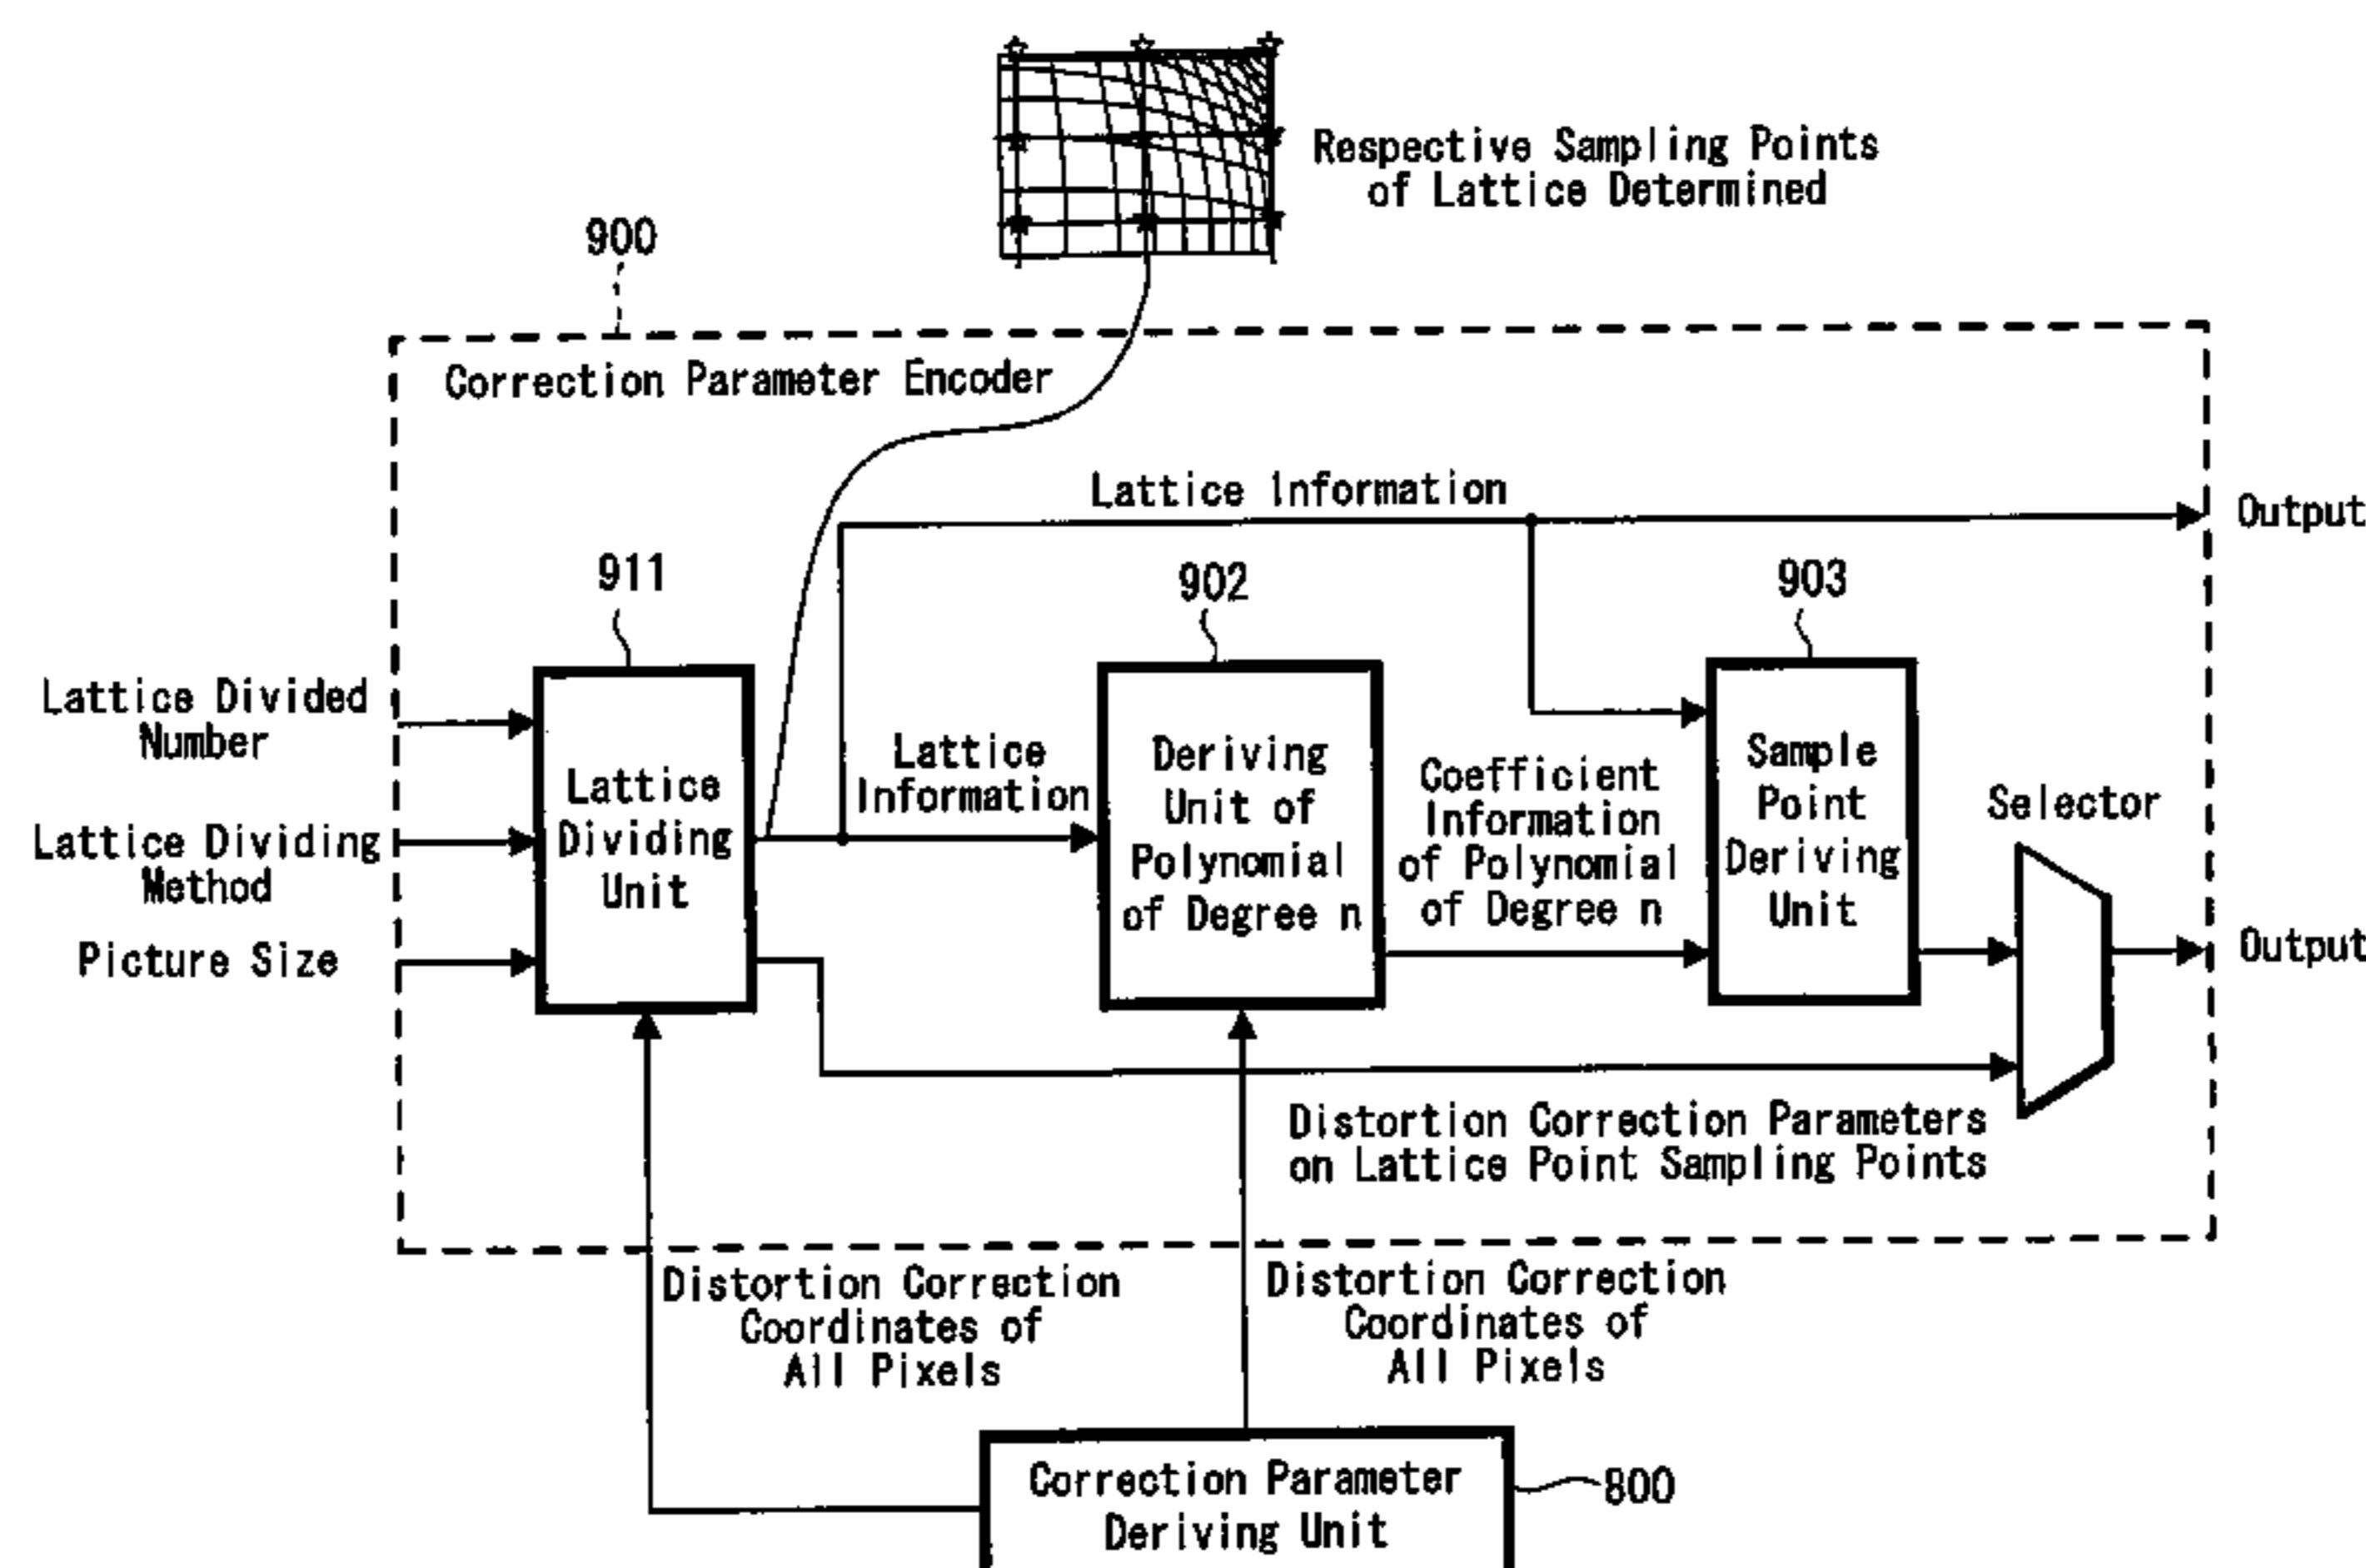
Respective Sampling Points of Lattice Determined

900

Correction Parameter Encoder

Lattice Information

Output

911

902

903

Lattice Divided Number

Lattice Dividing Method

Picture Size

Lattice Dividing Unit

Lattice Information

Deriving Unit of Polynomial of Degree n

Coefficient Information of Polynomial of Degree n

Sample Point Deriving Unit

Selector

Output

Distortion Correction Parameters on Lattice Point Sampling Points

Distortion Correction Coordinates of All Pixels

Distortion Correction Coordinates of All Pixels

Correction Parameter Deriving Unit

800